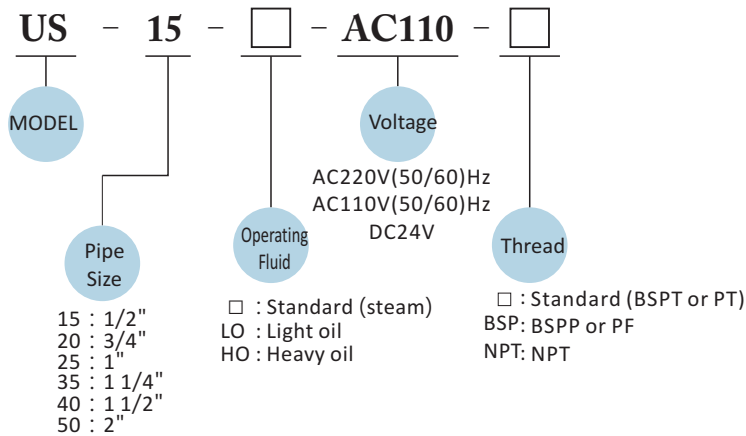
US - 15 - □ - AC110 - □

MODEL

Pipe Size

15 : 1/2"
20 : 3/4"
25 : 1"
35 : 1 1/4"
40 : 1 1/2"
50 : 2"

Operating Fluid

□ : Standard (steam)
LO : Light oil
HO : Heavy oil

Voltage

AC220V(50/60)Hz
AC110V(50/60)Hz
DC24V

Thread

□ : Standard (BSPT or PT)
BSP: BSPP or PF
NPT: NPT